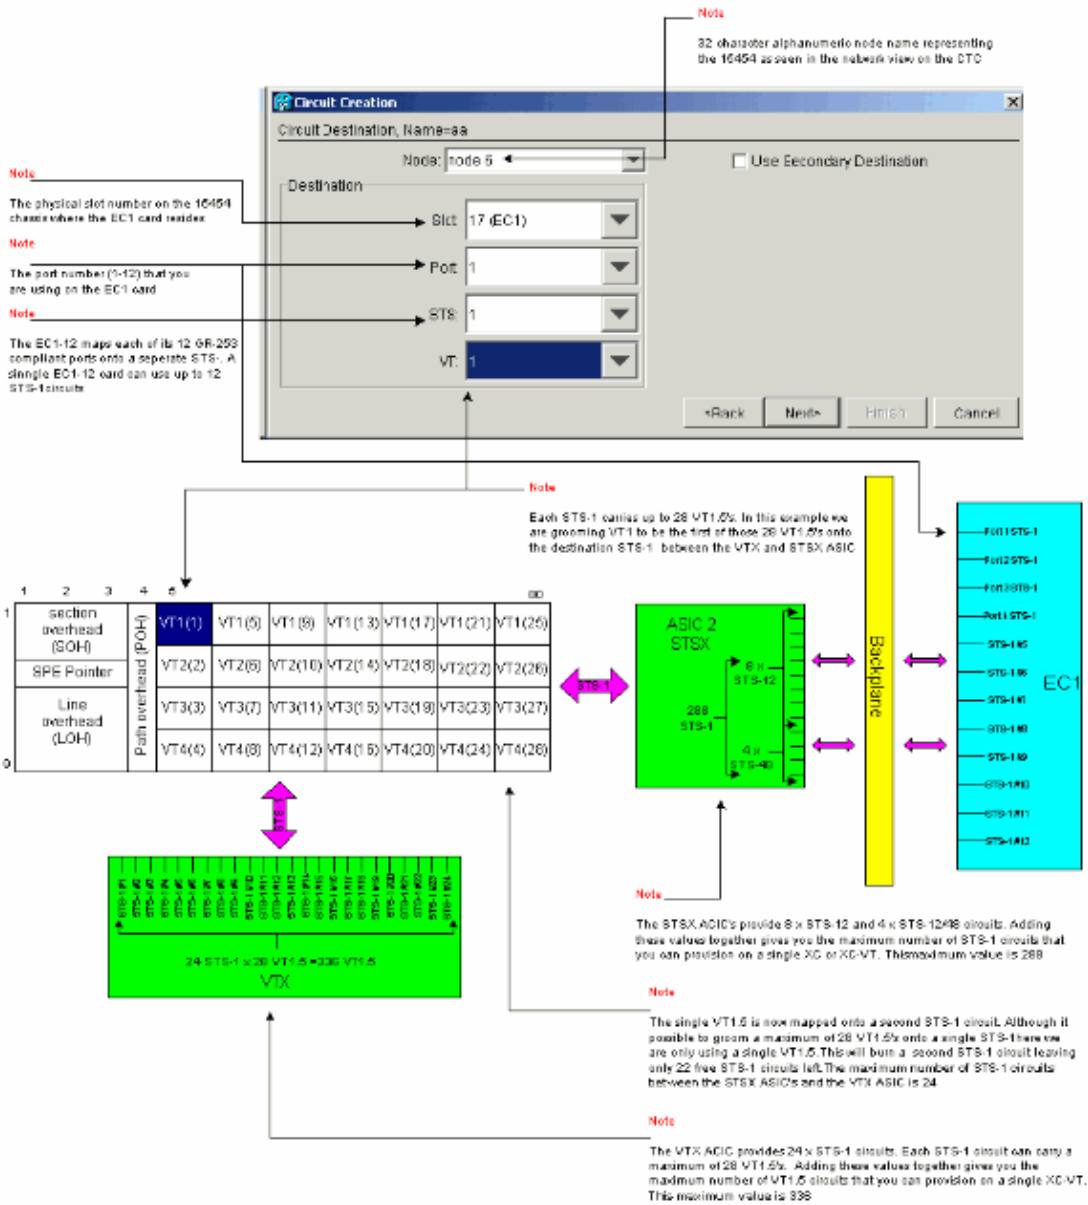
Note

32 character alphanumeric node name representing the 15454 as seen in the network view on the CTC

Circuit Creation

Circuit Destination, Name=aa

Node: node 5

Use Secondary Destination

Destination

Slot: 17 (EC1)

Port: 1

STS: 1

VT: 1

<Back

Next>

Finish

Cancel

Note

The physical slot number on the 15454 chassis where the EC1 card resides

Note

The port number (1-12) that you are using on the EC1 card

Note

The EC1-12 maps each of its 12 GR-253 compliant ports onto a seperate STS-1. A single EC1-12 card can use up to 12 STS-1 circuits

Note

Each STS-1 carries up to 28 VT1.5's. In this example we are grooming VT1 to be the first of those 28 VT1.5's onto the destination STS-1 between the VTX and STSX ASIC

1 2 3 4 5 90

1

9

| section overhead (SOH) | Path overhead (POH) | VT1(1) | VT1(5) | VT1(9) | VT1(13) | VT1(17) | VT1(21) | VT1(25) |
|---|---|---|---|---|---|---|---|---|
| SPE Pointer | | VT2(2) | VT2(6) | VT2(10) | VT2(14) | VT2(18) | VT2(22) | VT2(26) |
| Line overhead (LOH) | | VT3(3) | VT3(7) | VT3(11) | VT3(15) | VT3(19) | VT3(23) | VT3(27) |
| | | VT4(4) | VT4(8) | VT4(12) | VT4(16) | VT4(20) | VT4(24) | VT4(28) |

STS-1

STS-1

ASIC 2 STSX

8 x STS-12

288 STS-1

4 x STS-48

Backplane

EC1

Port1 STS-1

Port2 STS-1

Port3 STS-1

Port4 STS-1

STS-1#5

STS-1#6

STS-1#7

STS-1#8

STS-1#9

STS-1#10

STS-1#11

STS-1#12

STS-1#1 STS-1#2 STS-1#3 STS-1#4 STS-1#5 STS-1#6 STS-1#7 STS-1#8 STS-1#9 STS-1#10 STS-1#11 STS-1#12 STS-1#13 STS-1#14 STS-1#15 STS-1#16 STS-1#17 STS-1#18 STS-1#19 STS-1#20 STS-1#21 STS-1#22 STS-1#23 STS-1#24

24 STS-1 x 28 VT1.5 =336 VT1.5

VTX

Note

The STSX ASIC's provide 8 x STS-12 and 4 x STS-12/48 circuits. Adding these values together gives you the maximum number of STS-1 circuits that you can provision on a single XC or XC-VT. This maximum value is 288

Note

The single VT1.5 is now mapped onto a second STS-1 circuit. Although it possible to groom a maximum of 28 VT1.5's onto a single STS-1 here we are only using a single VT1.5. This will burn a second STS-1 circuit leaving only 22 free STS-1 circuits left. The maximum number of STS-1 circuits between the STSX ASIC's and the VTX ASIC is 24

Note

The VTX ASIC provides 24 x STS-1 circuits. Each STS-1 circuit can carry a maximum of 28 VT1.5's. Adding these values together gives you the maximum number of VT1.5 circuits that you can provision on a single XC-VT. This maximum value is 336